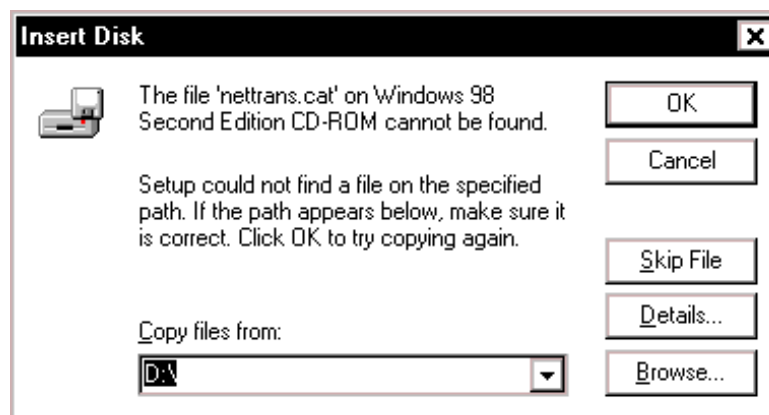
Insert Disk

The file 'nettrans.cat' on Windows 98 Second Edition CD-ROM cannot be found.

Setup could not find a file on the specified path. If the path appears below, make sure it is correct. Click OK to try copying again.

Copy files from:

D:\

OK

Cancel

Skip File

Details...

Browse...